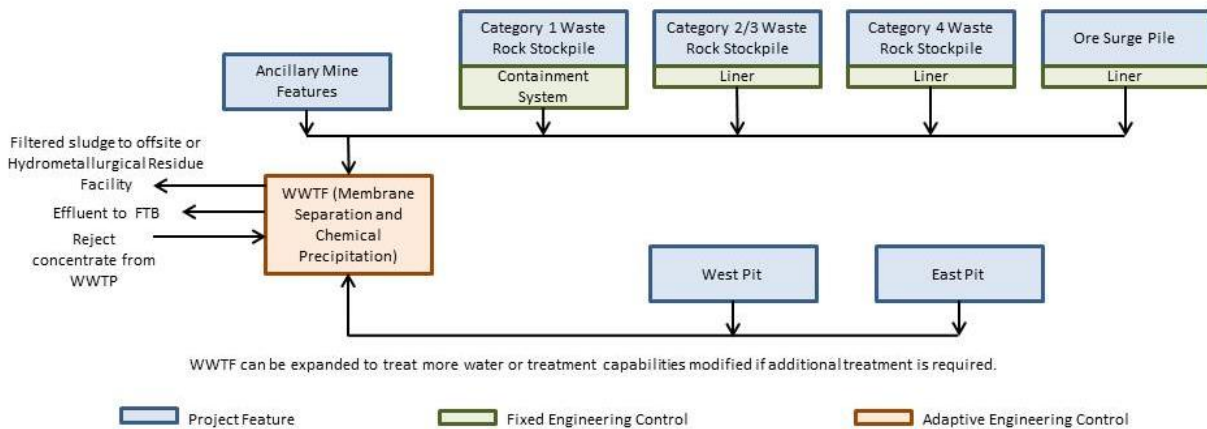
Category 1 Waste Rock Stockpile
Containment System

Category 2/3 Waste Rock Stockpile
Liner

Category 4 Waste Rock Stockpile
Liner

Ore Surge Pile
Liner

Ancillary Mine Features

Filtered sludge to offsite or Hydrometallurgical Residue Facility

Effluent to FTB

Reject concentrate from WWTP

WWTF (Membrane Separation and Chemical Precipitation)

West Pit

East Pit

WWTF can be expanded to treat more water or treatment capabilities modified if additional treatment is required.

Project Feature

Fixed Engineering Control

Adaptive Engineering Control